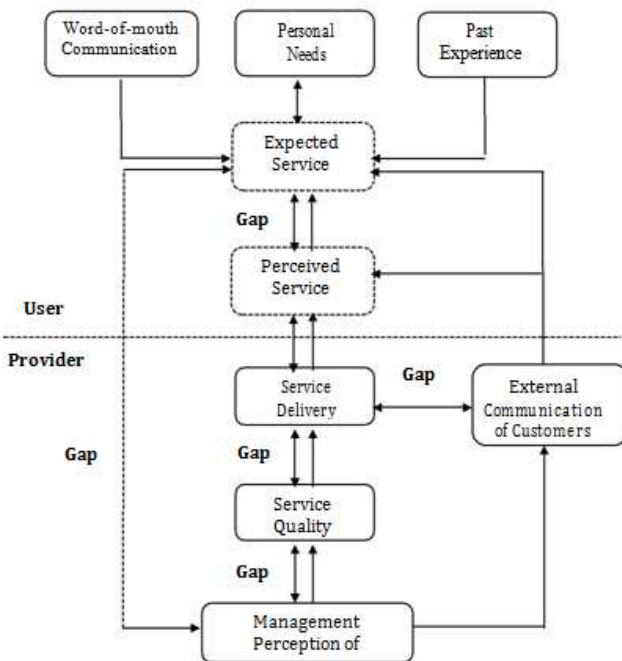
Word-of-mouth Communication

Personal Needs

Past Experience

Expected Service

Gap

Perceived Service

User

Provider

Service Delivery

Gap

External Communication of Customers

Gap

Gap

Service Quality

Gap

Management Perception of